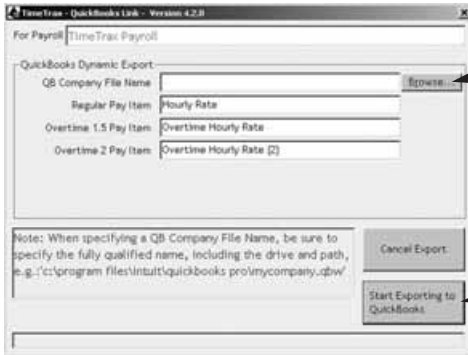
TimeTrax - QuickBooks Link - Version 4.2.0

For Payroll TimeTrax Payroll

QuickBooks Dynamic Export

QB Company File Name

Browse...

Regular Pay Item Hourly Rate

Overtime 1.5 Pay Item Overtime Hourly Rate

Overtime 2 Pay Item Overtime Hourly Rate (2)

Note: When specifying a QB Company File Name, be sure to specify the fully qualified name, including the drive and path, e.g.:'c:\program files\intuit\quickbooks pro\mycompany.qbw'

Cancel Export

Start Exporting to QuickBooks